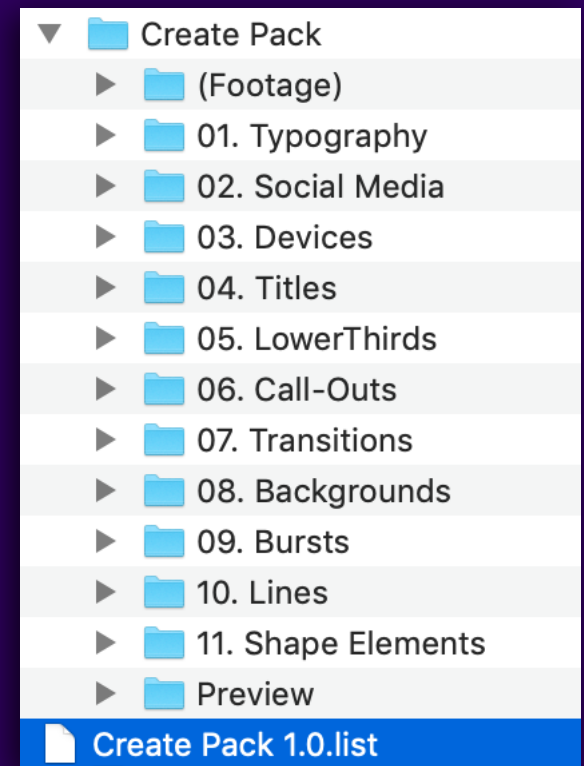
Create Pack
(Footage)
01. Typography
02. Social Media
03. Devices
04. Titles
05. LowerThirds
06. Call-Outs
07. Transitions
08. Backgrounds
09. Bursts
10. Lines
11. Shape Elements
Preview
Create Pack 1.0.list